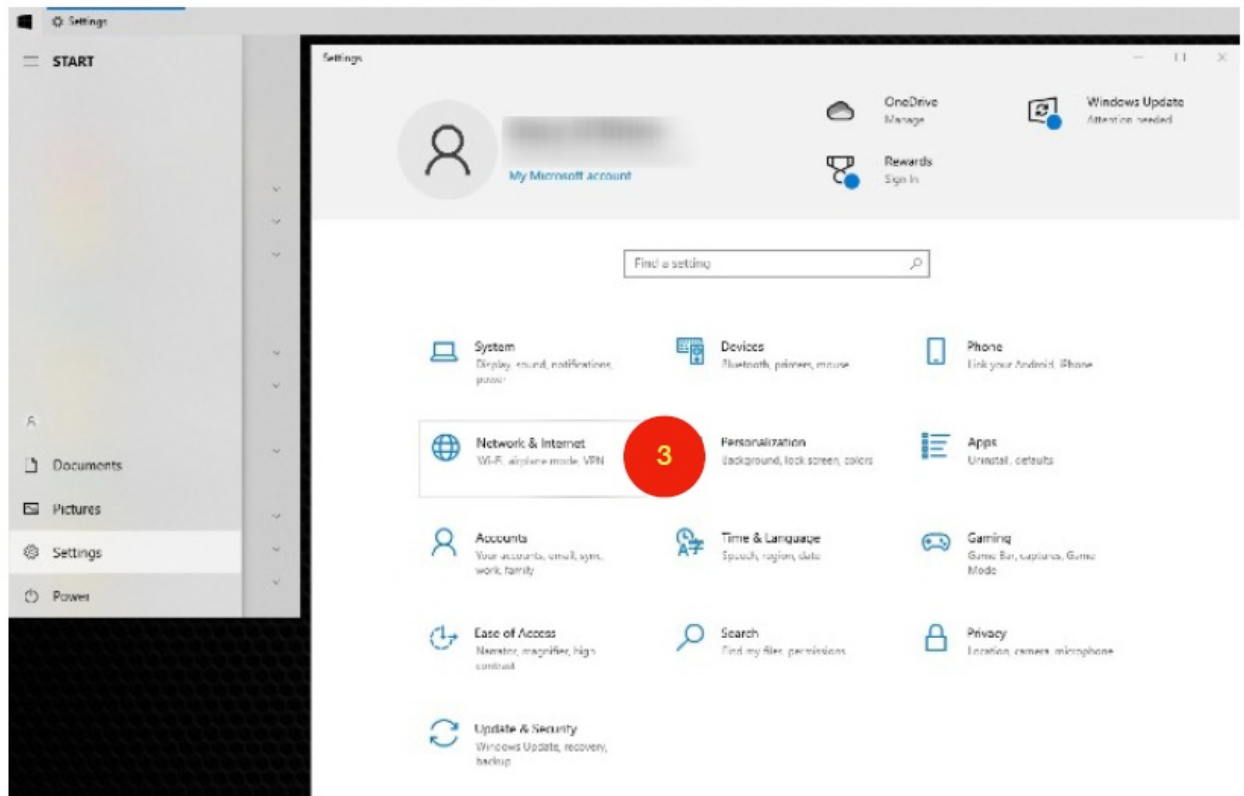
Settings

START

Documents

Pictures

Settings

Power

Settings

My Microsoft account

OneDrive
Manage

Windows Update
Attention needed

Rewards
Sign in

Find a setting

System
Display, sound, notifications, power

Devices
Bluetooth, printers, mouse

Phone
Link your Android, iPhone

Network & Internet
Wi-Fi, airplane mode, VPN

3

Personalization
Background, lock screen, colors

Apps
Uninstall, defaults

Accounts
Your accounts, email, sync, work, family

Time & Language
Speech, region, date

Gaming
Game Bar, captures, Game Mode

Ease of Access
Narrator, magnifier, high contrast

Search
Find my files, permissions

Privacy
Location, camera, microphone

Update & Security
Windows Update, recovery, backup